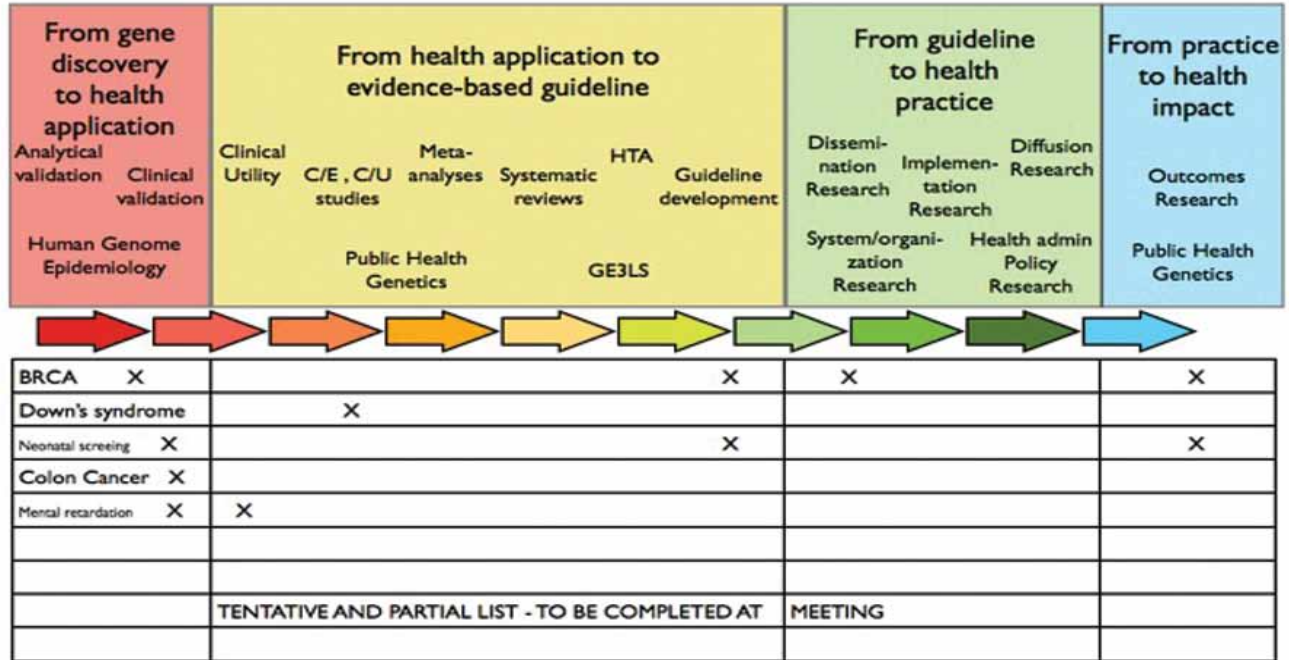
From gene discovery to health application

Analytical validation

Clinical validation

Human Genome Epidemiology

From health application to evidence-based guideline

Clinical Utility

C/E , C/U studies

Meta-analyses

Systematic reviews

HTA

Guideline development

Public Health Genetics

GE3LS

From guideline to health practice

Dissemination Research

Implementation Research

Diffusion Research

System/organization Research

Health admin Policy Research

From practice to health impact

Outcomes Research

Public Health Genetics

| | | | |
|---|---|---|---|
| BRCA × | × | × | × |
| Down's syndrome | × | | |
| Neonatal screeing × | × | | × |
| Colon Cancer × | | | |
| Mental retardation × | × | | |
| | | | |
| | | | |
| | TENTATIVE AND PARTIAL LIST - TO BE COMPLETED AT | MEETING | |
| | | | |